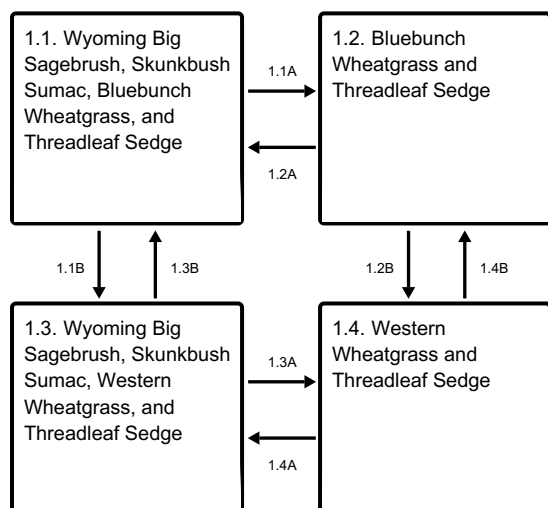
1.1. Wyoming Big Sagebrush, Skunkbush Sumac, Bluebunch Wheatgrass, and Threadleaf Sedge

1.1A

1.2A

1.2. Bluebunch Wheatgrass and Threadleaf Sedge

1.1B

1.3B

1.2B

1.4B

1.3. Wyoming Big Sagebrush, Skunkbush Sumac, Western Wheatgrass, and Threadleaf Sedge

1.3A

1.4A

1.4. Western Wheatgrass and Threadleaf Sedge